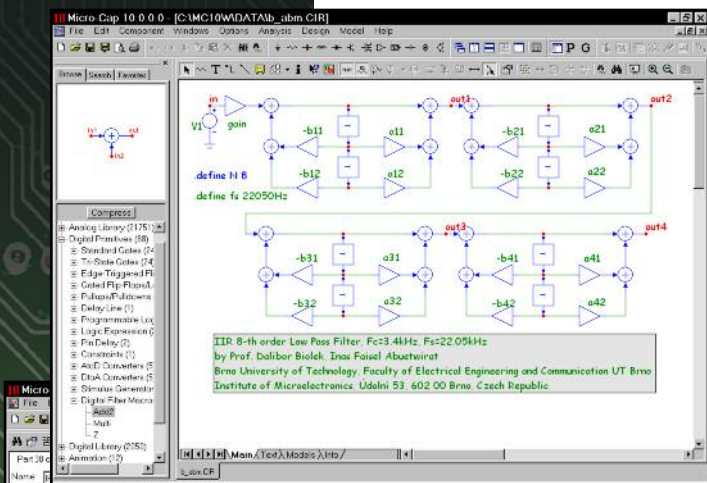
Micro-Cap 10.0.0.0 - [C:\MC10W\DATA\b_abm.CIR]

File Edit Component Windows Options Analysis Design Model Help

Browse Search Favorites

Compress

Analog Library (2175)
Digital Primitives (88)
Standard Gates (24)
Tri-State Gates (24)
Edge Triggered Fl
Gated Flip-Flops/L
Pullups/Pulldowns
Delay Line (1)
Programmable Log
Logic Expression (
Pin Delay (2)
Constraints (1)
AtoD Converters (5
DtoA Converters (5
Stimulus Generator
Digital Filter Macro
Add2
Multi
Z
Digital Library (2250)
Animation (12)

in
V1
gain
out1
out2
-b11
a11
-b12
a12
-b21
a21
-b22
a22
.define N 8
.define fs 22050Hz
out3
out4
-b31
a31
-b32
a32
-b41
a41
-b42
a42

IIR 8-th order Low Pass Filter, Fc=3.4kHz, Fs=22.05kHz
by Prof. Dalibor Biolek, Inas Faisel Abuetwirat
Brno University of Technology, Faculty of Electrical Engineering and Communication UT Brno
Institute of Microelectronics, Údolní 53, 602 00 Brno, Czech Republic

Main Text Models Info
b_abm.CIR

Micro
File
Part 30
Name